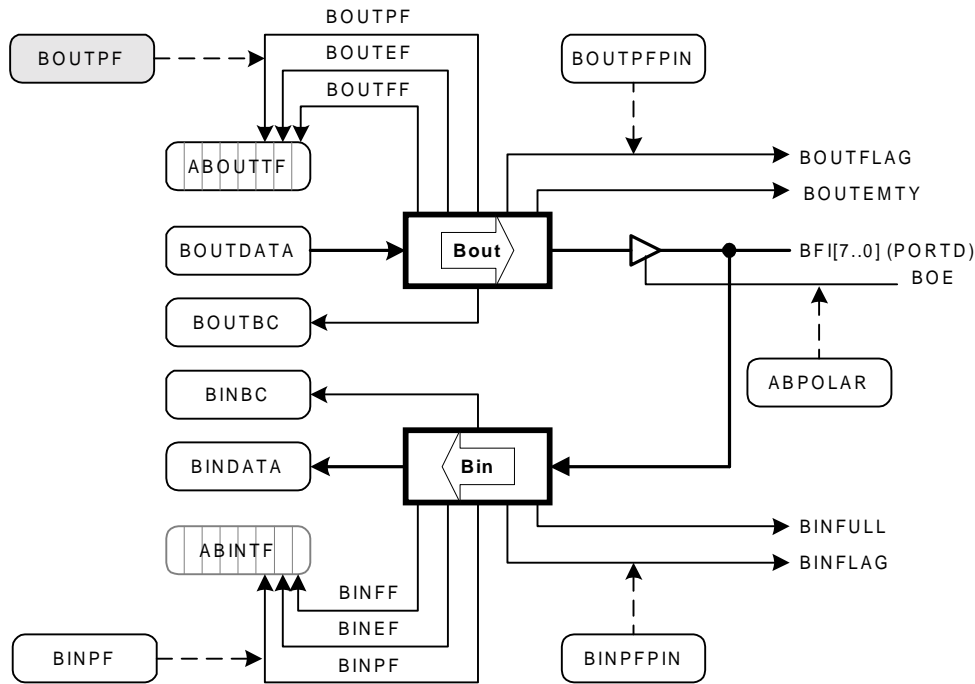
BOUTPF

BOUTPF

BOUTEF

BOUTFF

BOUTPFPIN

ABOUTTF

BOUTFLAG

BOUTEMTY

BOUTDATA

Bout

BFI[7..0] (PORTD)

BOE

BOUTBC

ABPOLAR

BINBC

BINDATA

Bin

BINFULL

BINFLAG

ABINTF

BINFF

BINEF

BINPF

BINPF

BINPFPIN